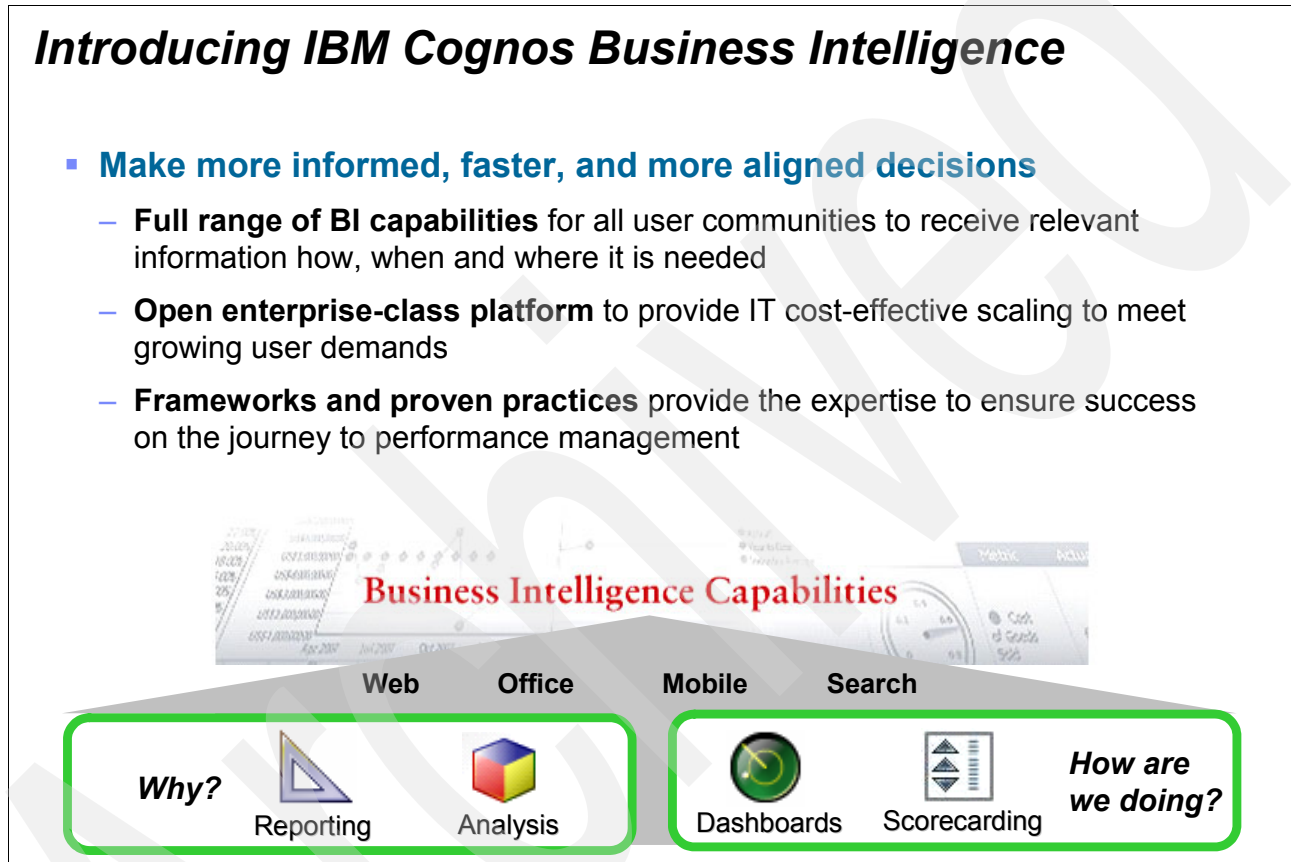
Introducing IBM Cognos Business Intelligence

Make more informed, faster, and more aligned decisions

– Full range of BI capabilities for all user communities to receive relevant information how, when and where it is needed

– Open enterprise-class platform to provide IT cost-effective scaling to meet growing user demands

– Frameworks and proven practices provide the expertise to ensure success on the journey to performance management

Business Intelligence Capabilities

Web Office Mobile Search

Why? Reporting Analysis

Dashboards Scorecarding How are we doing?